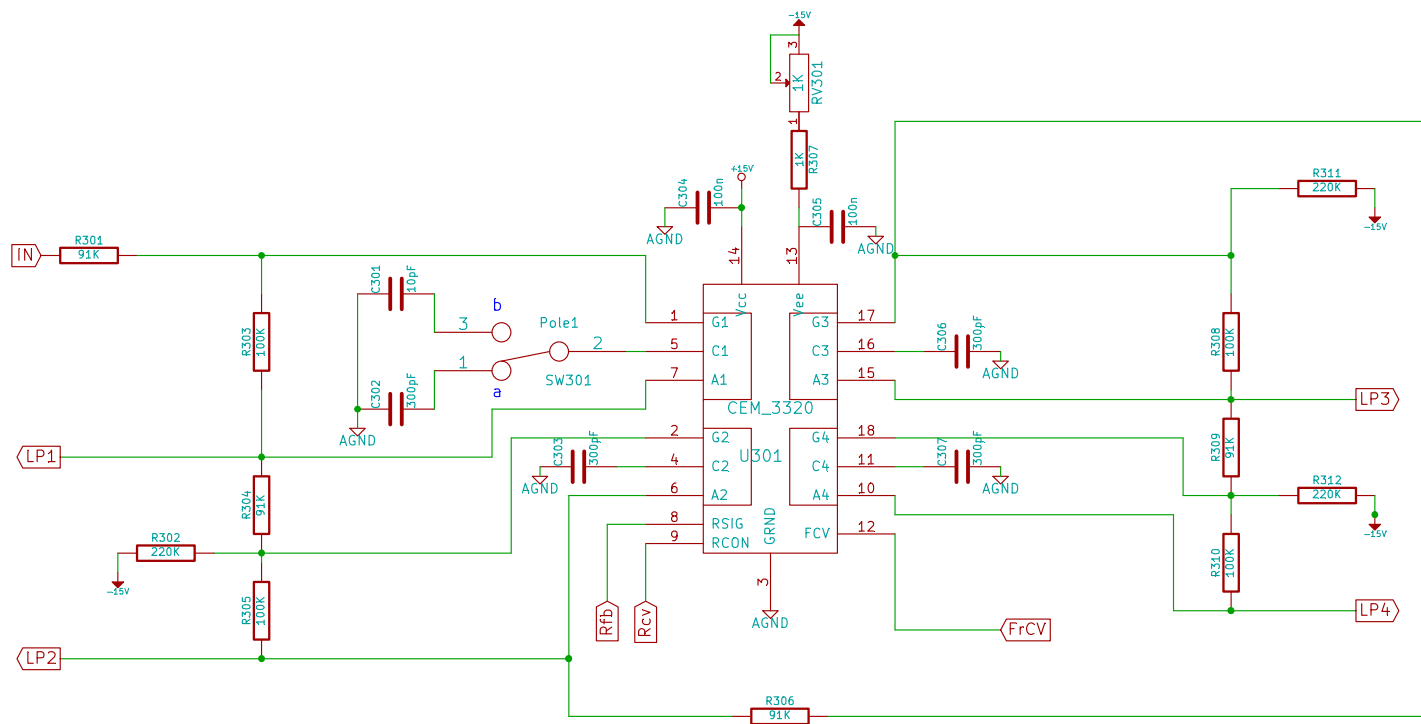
-15V
3
2
1K
RV301
1
1K
R307
+15V
C304
100n
AGND
C305
100n
AGND
14
13
R311
220K
-15V
IN
R301
91K
C301
10pF
b
3
Pole1
2
1
a
SW301
C302
300pF
AGND
R303
100K
1
G1
5
C1
7
A1
Vcc
Vee
G3
C3
A3
17
16
15
C306
300pF
AGND
CEM_3320
U301
R308
100K
LP3
LP1
C303
300pF
AGND
2
G2
4
C2
6
A2
G4
C4
A4
18
11
10
C307
300pF
AGND
R309
91K
R312
220K
-15V
R304
91K
R302
220K
-15V
8
RSIG
9
RCON
GRND
FCV
12
3
AGND
Rfb
Rcv
R305
100K
R310
100K
LP4
FrCV
LP2
R306
91K